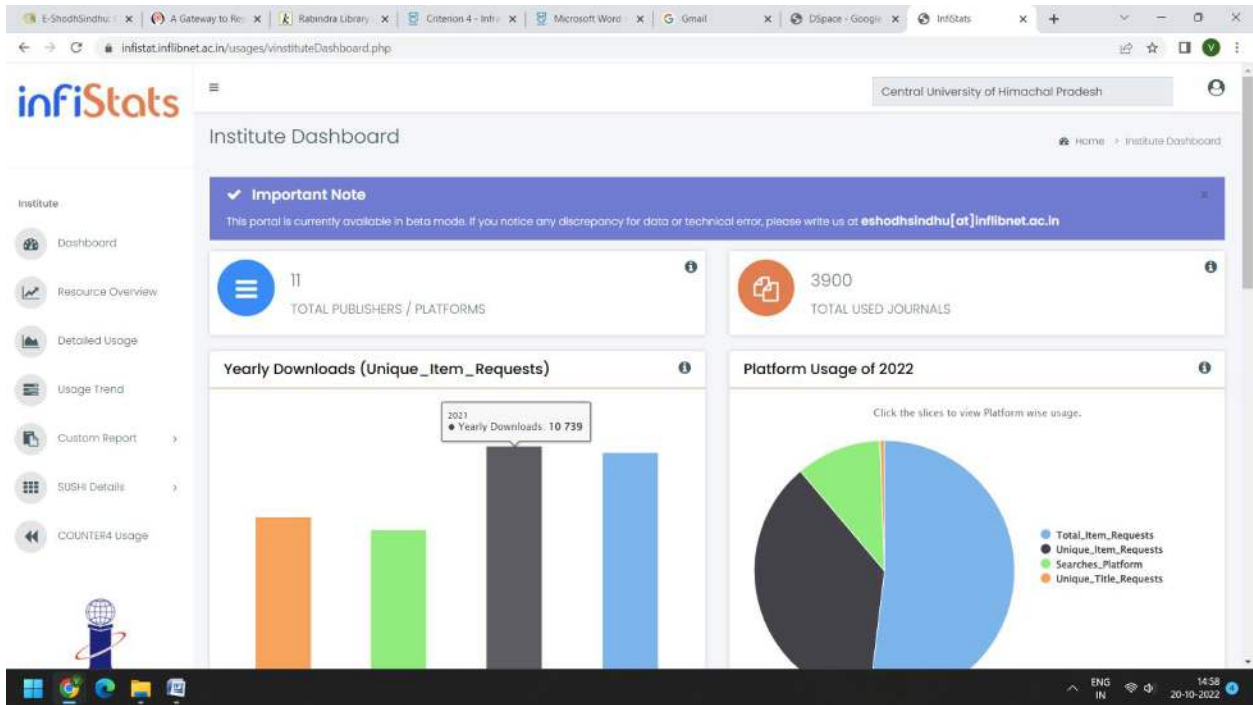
E-ShodhSindhu: | A Gateway to Re | Rabindra Library | Criterion 4 - Infra | Microsoft Word | Gmail | DSpace - Google | InfiStats

infistat.inflibnet.ac.in/usages/vinstituteDashboard.php

infiStats

Central University of Himachal Pradesh

Institute Dashboard

Home > Institute Dashboard

Institute

Dashboard

Resource Overview

Detailed Usage

Usage Trend

Custom Report

SUSHI Details

COUNTER4 Usage

✔ Important Note

This portal is currently available in beta mode. If you notice any discrepancy for data or technical error, please write us at eshodhsindhu[at]inflibnet.ac.in

11

TOTAL PUBLISHERS / PLATFORMS

3900

TOTAL USED JOURNALS

Yearly Downloads (Unique_Item_Requests)

2021
● Yearly Downloads: 10 739

Platform Usage of 2022

Click the slices to view Platform wise usage.

Total_Item_Requests
Unique_Item_Requests
Searches_Platform
Unique_Title_Requests

ENG IN 14:58 20-10-2022